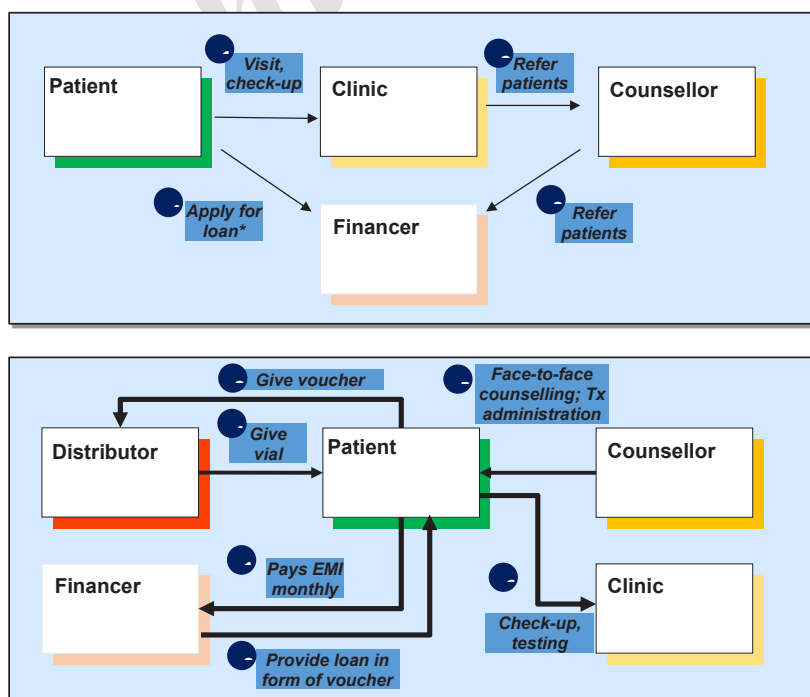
Patient

Visit, check-up

Clinic

Refer patients

Counsellor

Apply for loan*

Financer

Refer patients

Give voucher

Face-to-face counselling; Tx administration

Distributor

Give vial

Patient

Counsellor

Pays EMI monthly

Financer

Clinic

Check-up, testing

Provide loan in form of voucher